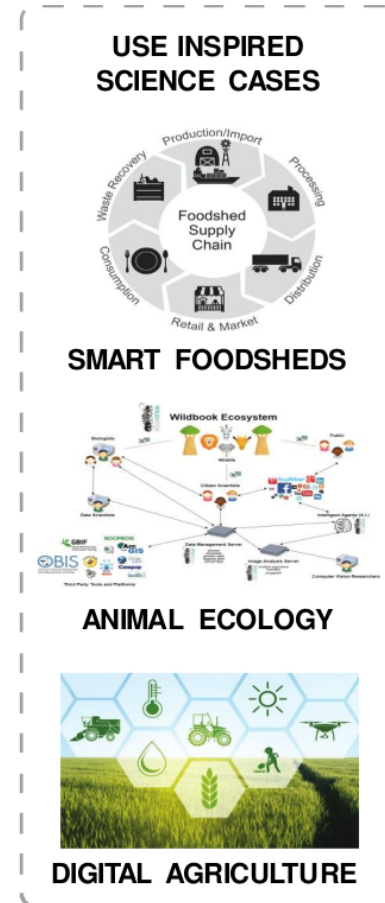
USE INSPIRED SCIENCE CASES

Production/Import
Processing
Distribution
Retail & Market
Consumption
Waste Recovery
Foodshed Supply Chain

SMART FOODSHEDS

Wildbook Ecosystem
Biologists
Wildlife
Public
Citizen Scientists
Data Scientists
Intelligent Agents (A.I.)
Data Management Server
Image Analysis Server
GBIF
OBIS
Third Party Tools and Platforms
Computer Vision Researchers

ANIMAL ECOLOGY

DIGITAL AGRICULTURE